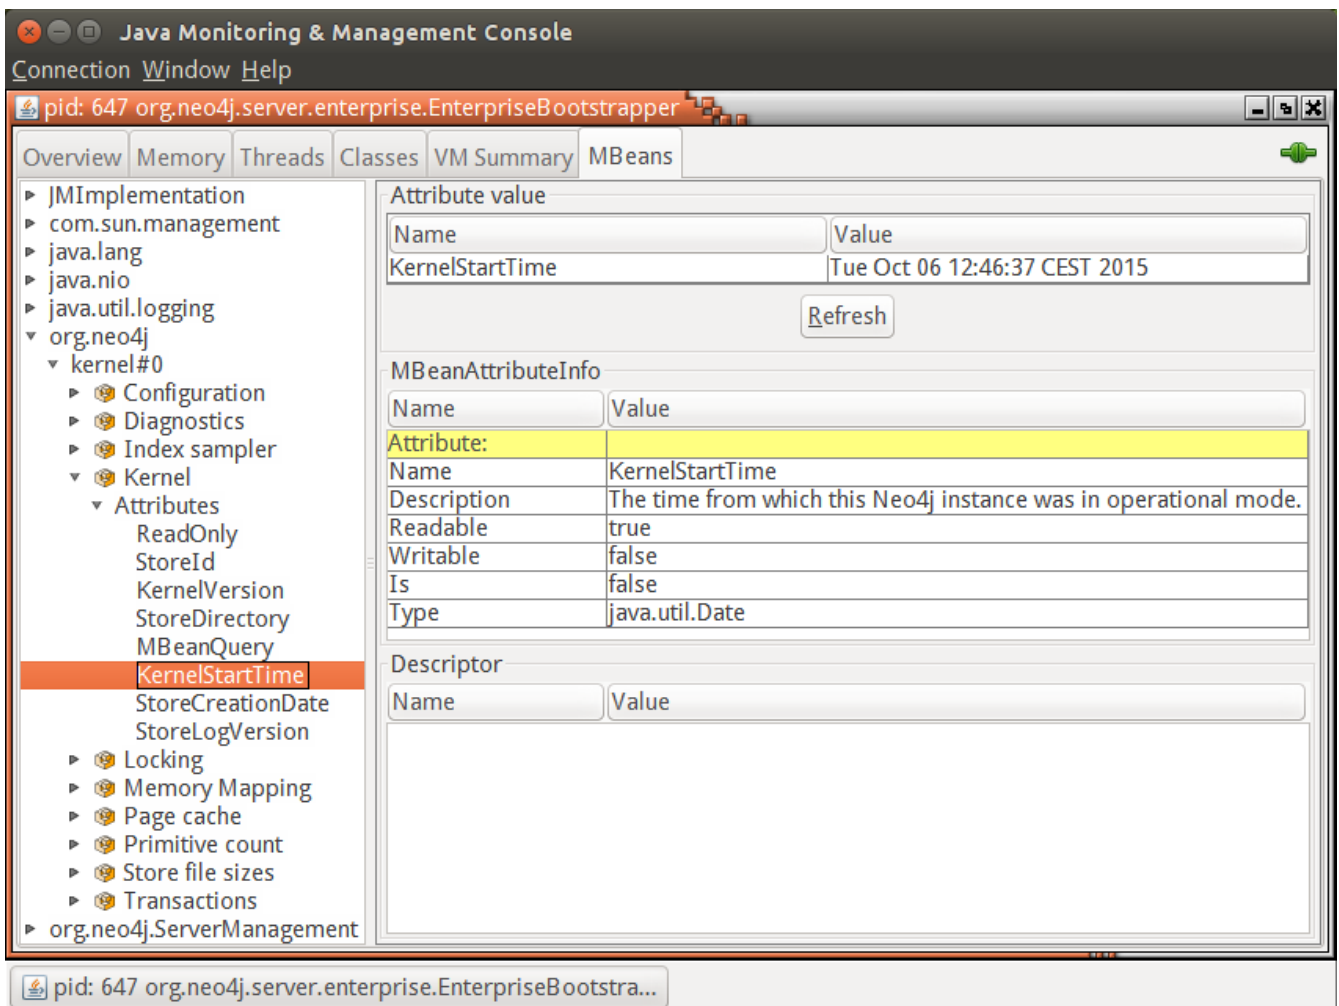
Java Monitoring & Management Console
Connection Window Help
pid: 647 org.neo4j.server.enterprise.EnterpriseBootstrapper

Overview Memory Threads Classes VM Summary MBeans

JMImplementation
com.sun.management
java.lang
java.nio
java.util.logging
org.neo4j
kernel#0
Configuration
Diagnostics
Index sampler
Kernel
Attributes
ReadOnly
StoreId
KernelVersion
StoreDirectory
MBeanQuery
KernelStartTime
StoreCreationDate
StoreLogVersion
Locking
Memory Mapping
Page cache
Primitive count
Store file sizes
Transactions
org.neo4j.ServerManagement

Attribute value

| Name | Value |
|---|---|
| KernelStartTime | Tue Oct 06 12:46:37 CEST 2015 |

Refresh

MBeanAttributeInfo

| Name | Value |
|---|---|
| Attribute: | |
| Name | KernelStartTime |
| Description | The time from which this Neo4j instance was in operational mode. |
| Readable | true |
| Writable | false |
| Is | false |
| Type | java.util.Date |

Descriptor

| Name | Value |
|---|---|

pid: 647 org.neo4j.server.enterprise.EnterpriseBootstra...